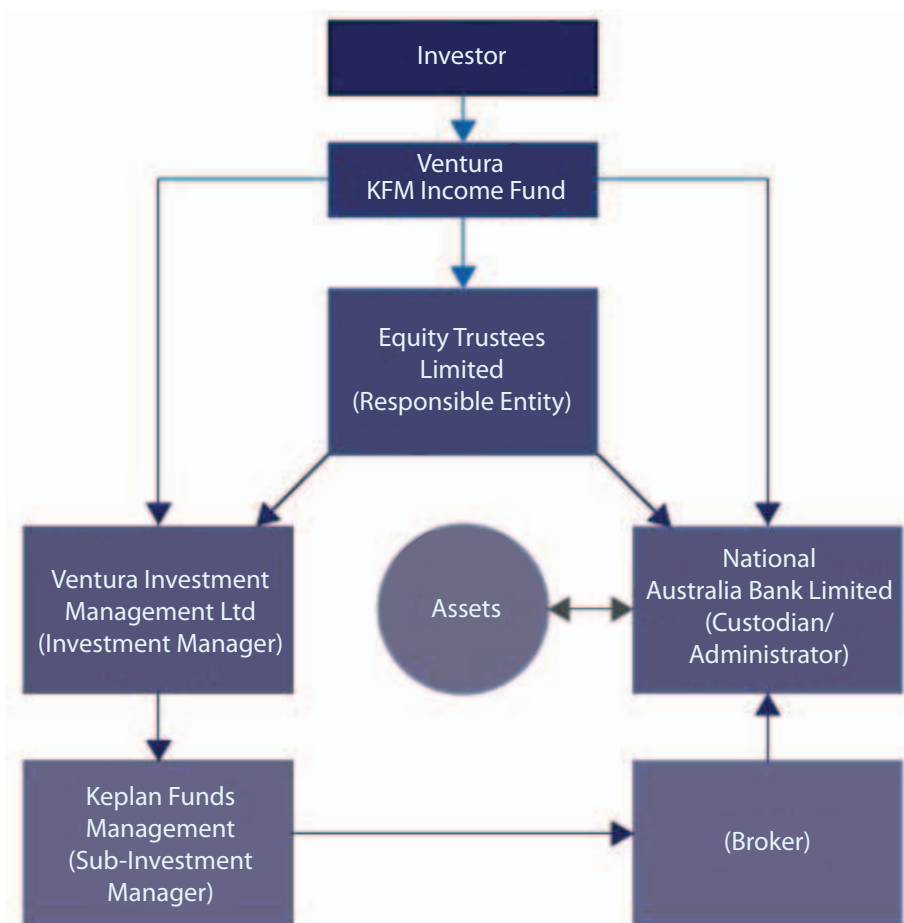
Investor

Ventura KFM Income Fund

Equity Trustees Limited (Responsible Entity)

Ventura Investment Management Ltd (Investment Manager)

Assets

National Australia Bank Limited (Custodian/ Administrator)

Keplan Funds Management (Sub-Investment Manager)

(Broker)